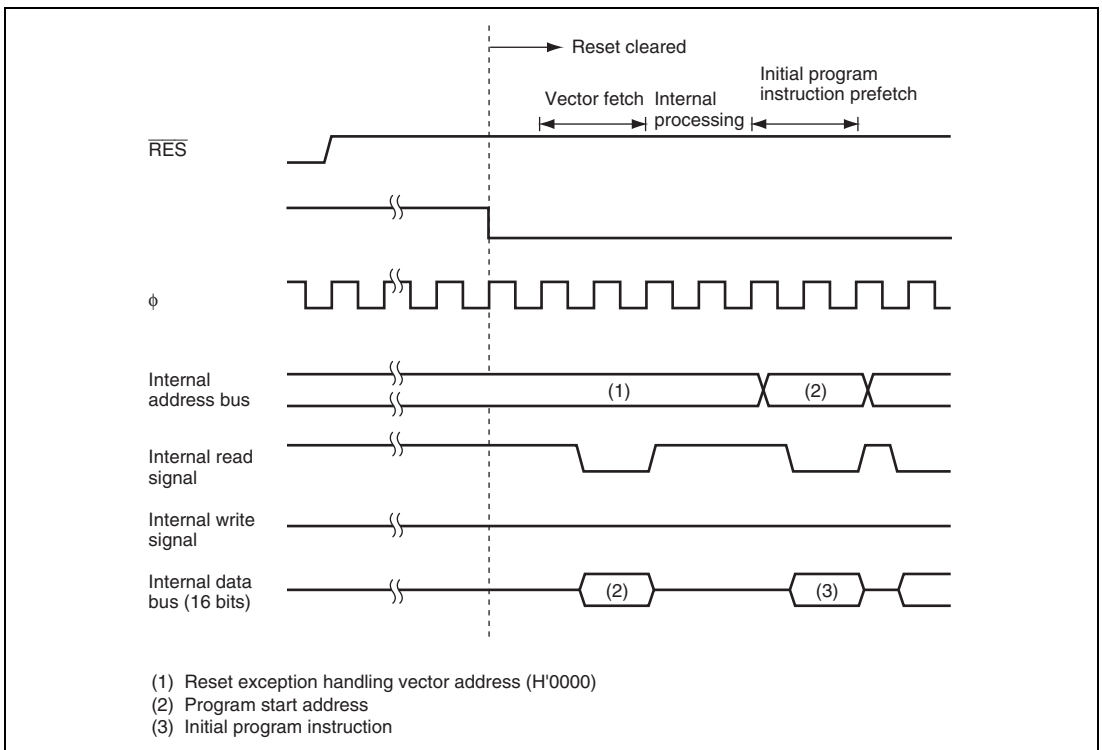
Reset cleared

Vector fetch

Internal processing

Initial program instruction prefetch

$\overline{RES}$

$\phi$

Internal address bus

(1)

(2)

Internal read signal

Internal write signal

Internal data bus (16 bits)

(2)

(3)

(1) Reset exception handling vector address (H'0000)
(2) Program start address
(3) Initial program instruction